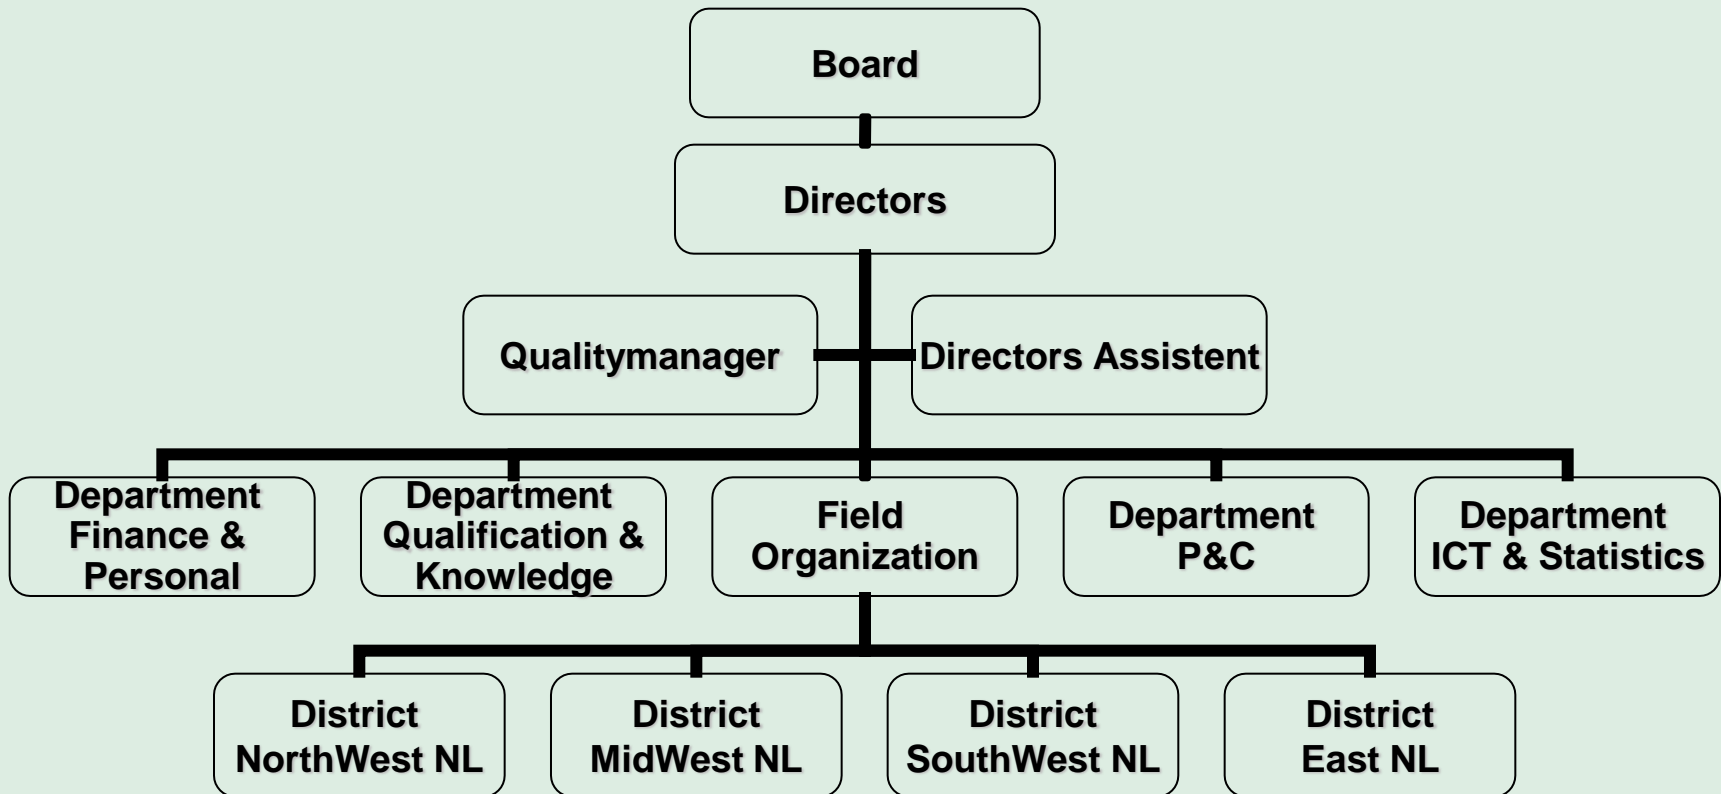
Board

Directors

Qualitymanager

Directors Assistent

Department Finance & Personal

Department Qualification & Knowledge

Field Organization

Department P&C

Department ICT & Statistics

District NorthWest NL

District MidWest NL

District SouthWest NL

District East NL